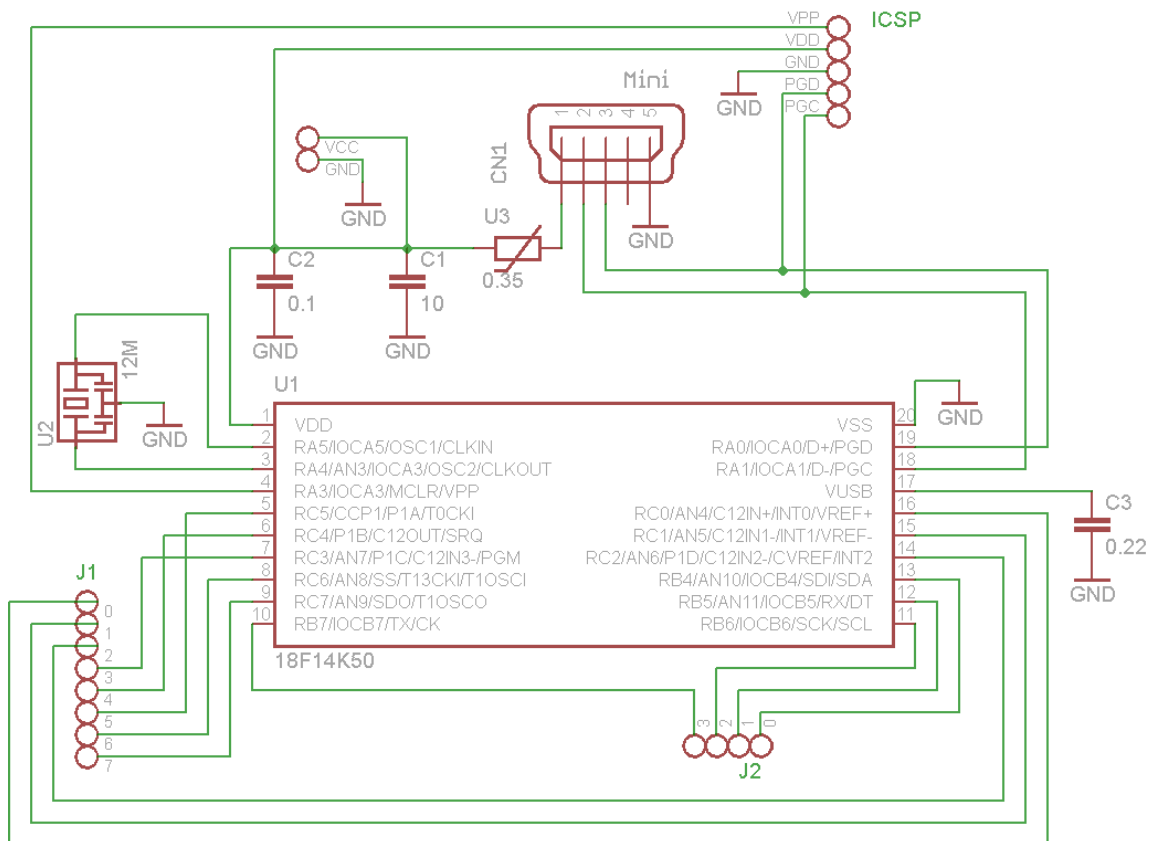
VPP
VDD
GND
PGD
PGC
ICSP
GND
Mini
1 2 3 4 5
CN1
VCC
GND
GND
U3
0.35
GND
C2
0.1
GND
C1
10
GND
12M
U2
GND
U1
1 VDD
2 RA5/IOCA5/OSC1/CLKIN
3 RA4/AN3/IOCA3/OSC2/CLKOUT
4 RA3/IOCA3/MCLR/VPP
5 RC5/CCP1/P1A/T0CKI
6 RC4/P1B/C12OUT/SRQ
7 RC3/AN7/P1C/C12IN3-/PGM
8 RC6/AN8/SS/T13CKI/T1OSCI
9 RC7/AN9/SDO/T1OSCO
10 RB7/IOCB7/TX/CK
VSS 20
RA0/IOCA0/D+/PGD 19
RA1/IOCA1/D-/PGC 18
VUSB 17
RC0/AN4/C12IN+/INT0/VREF+ 16
RC1/AN5/C12IN1-/INT1/VREF- 15
RC2/AN6/P1D/C12IN2-/CVREF/INT2 14
RB4/AN10/IOCB4/SDI/SDA 13
RB5/AN11/IOCB5/RX/DT 12
RB6/IOCB6/SCK/SCL 11
18F14K50
GND
C3
0.22
GND
J1
0
1
2
3
4
5
6
7
3 2 1 0
J2